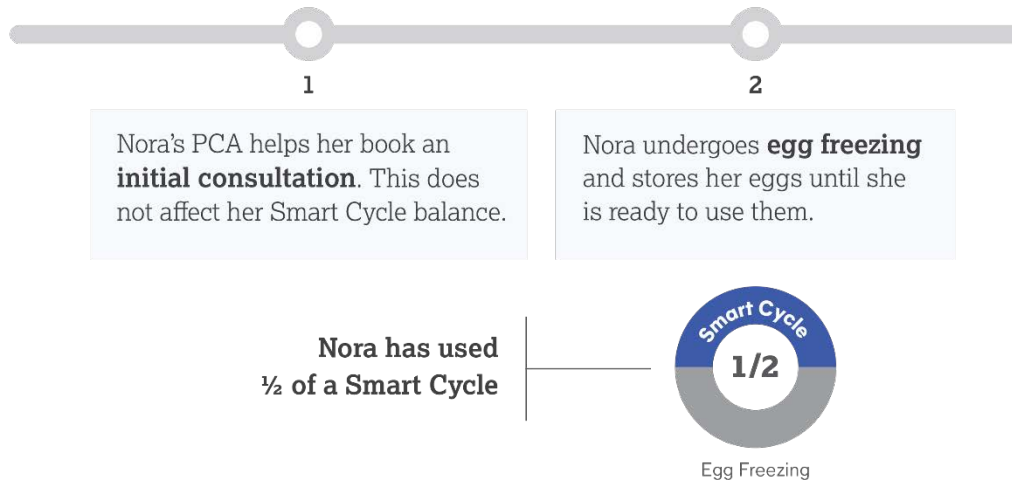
1

Nora’s PCA helps her book an **initial consultation**. This does not affect her Smart Cycle balance.

2

Nora undergoes **egg freezing** and stores her eggs until she is ready to use them.

**Nora has used ½ of a Smart Cycle**

Smart Cycle

1/2

Egg Freezing